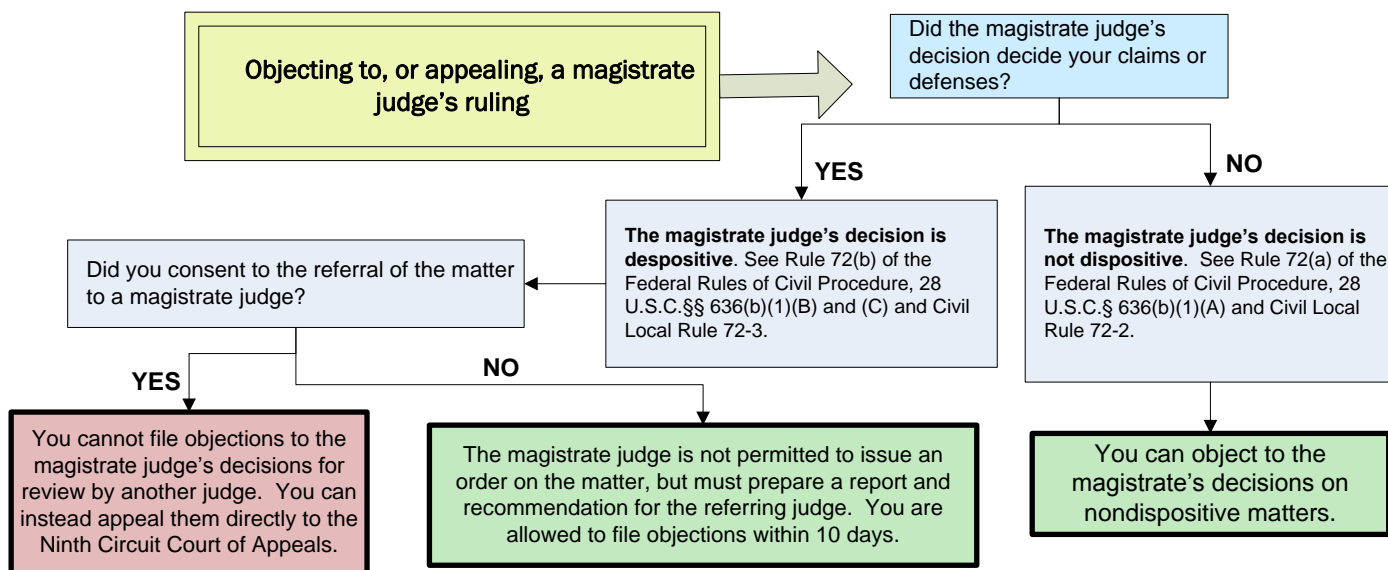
Objecting to, or appealing, a magistrate judge's ruling

Did the magistrate judge's decision decide your claims or defenses?

YES

NO

**The magistrate judge's decision is despositive**. See Rule 72(b) of the Federal Rules of Civil Procedure, 28 U.S.C.§§ 636(b)(1)(B) and (C) and Civil Local Rule 72-3.

**The magistrate judge's decision is not dispositive**. See Rule 72(a) of the Federal Rules of Civil Procedure, 28 U.S.C.§ 636(b)(1)(A) and Civil Local Rule 72-2.

Did you consent to the referral of the matter to a magistrate judge?

YES

NO

You cannot file objections to the magistrate judge's decisions for review by another judge. You can instead appeal them directly to the Ninth Circuit Court of Appeals.

The magistrate judge is not permitted to issue an order on the matter, but must prepare a report and recommendation for the referring judge. You are allowed to file objections within 10 days.

You can object to the magistrate's decisions on nondispositive matters.